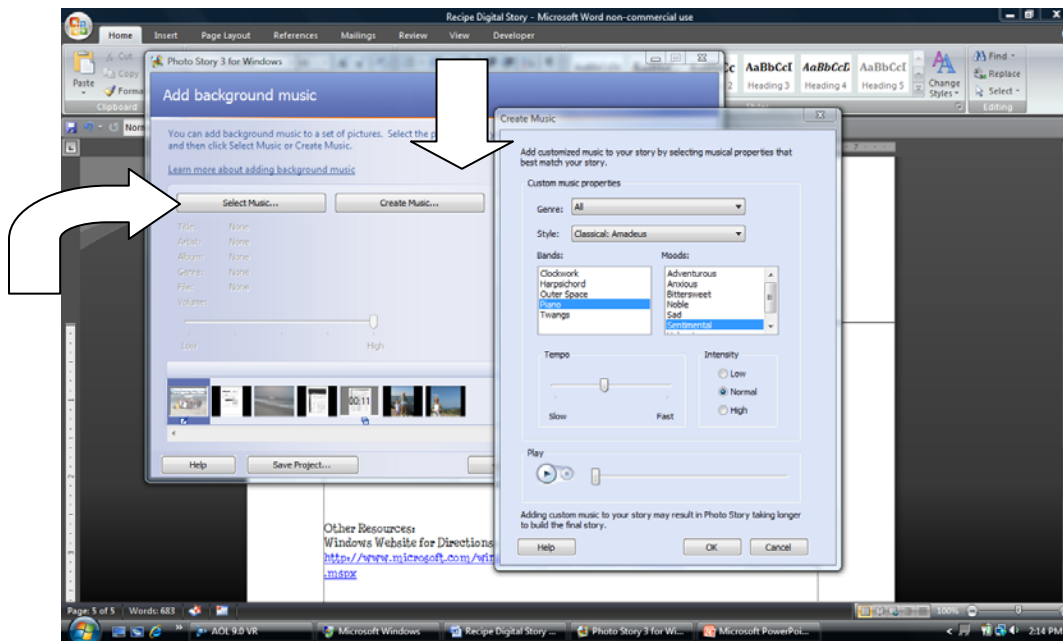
Recipe Digital Story - Microsoft Word non-commercial use

Home Insert Page Layout References Mailings Review View Developer

Paste Cut Copy Format Clipboard

AaBbCcI AaBbCcI AaBbCcI Heading 3 Heading 4 Heading 5 Change Styles Find Replace Select Editing

Photo Story 3 for Windows

Add background music

You can add background music to a set of pictures. Select the p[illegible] and then click Select Music or Create Music.

Learn more about adding background music

Select Music... Create Music...

Title: None
Artist: None
Album: None
Genre: None
File: None
Volume:

Low High

00:11

Help Save Project...

Create Music

Add customized music to your story by selecting musical properties that best match your story.

Custom music properties

Genre: All

Style: Classical: Amadeus

Bands:
Clockwork
Harpsichord
Outer Space
Piano
Twangs

Moods:
Adventurous
Anxious
Bittersweet
Noble
Sad
Sentimental

Tempo

Slow Fast

Intensity
Low
Normal
High

Play

Adding custom music to your story may result in Photo Story taking longer to build the final story.

Help OK Cancel

Other Resources:
Windows Website for Directions
http://www.microsoft.com/wi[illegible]
.mspx

Page: 5 of 5 Words: 683 100%

AOL 9.0 VR Microsoft Windows Recipe Digital Story ... Photo Story 3 for Wi... Microsoft PowerPoi... 2:14 PM